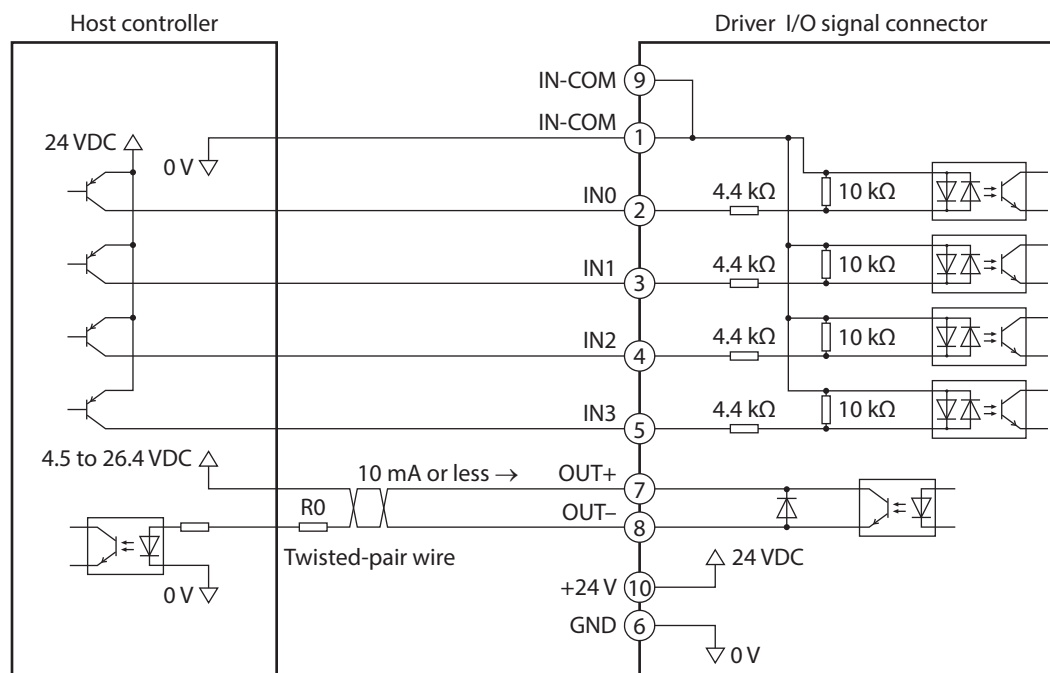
Host controller

Driver I/O signal connector

IN-COM 9

IN-COM 1

24 VDC

0 V

IN0 2

4.4 kΩ

10 kΩ

IN1 3

4.4 kΩ

10 kΩ

IN2 4

4.4 kΩ

10 kΩ

IN3 5

4.4 kΩ

10 kΩ

4.5 to 26.4 VDC

10 mA or less →

OUT+ 7

R0

OUT– 8

Twisted-pair wire

0 V

24 VDC

+24 V 10

GND 6

0 V